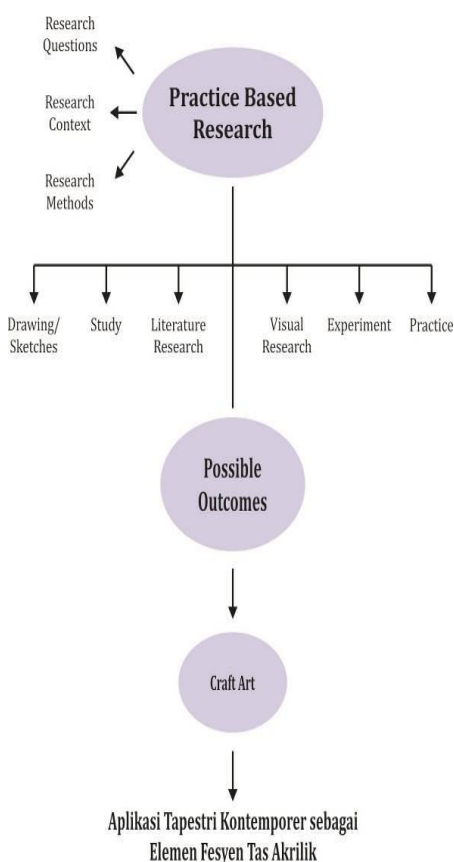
Research Questions

Research Context

Research Methods

Practice Based Research

Drawing/ Sketches

Study

Literature Research

Visual Research

Experiment

Practice

Possible Outcomes

Craft Art

Aplikasi Tapestri Kontemporer sebagai Elemen Fesyen Tas Akrilik